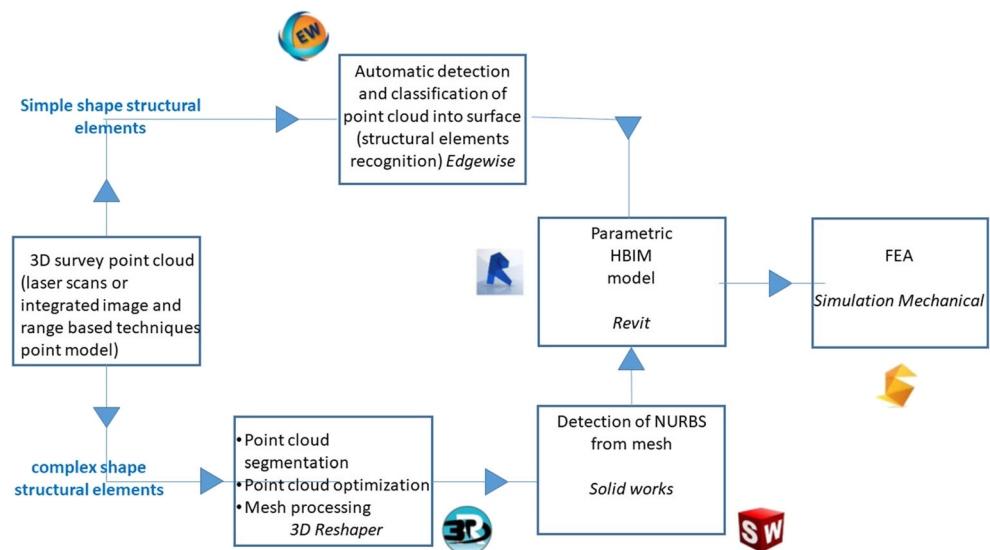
EW

Simple shape structural elements

Automatic detection and classification of point cloud into surface (structural elements recognition) *Edgewise*

3D survey point cloud (laser scans or integrated image and range based techniques point model)

R

Parametric HBIM model

*Revit*

FEA

*Simulation Mechanical*

complex shape structural elements

• Point cloud segmentation
• Point cloud optimization
• Mesh processing
*3D Reshaper*

Detection of NURBS from mesh

*Solid works*

SW